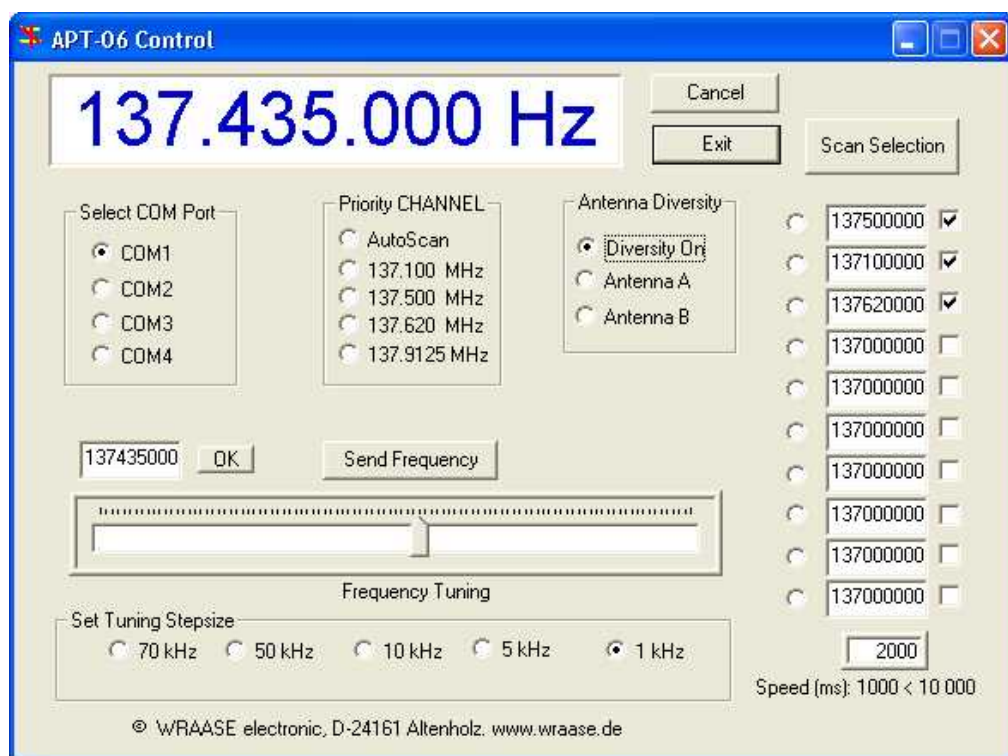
APT-06 Control

137.435.000 Hz

Cancel

Exit

Scan Selection

Select COM Port
COM1
COM2
COM3
COM4

Priority CHANNEL
AutoScan
137.100 MHz
137.500 MHz
137.620 MHz
137.9125 MHz

Antenna Diversity
Diversity On
Antenna A
Antenna B

137500000
137100000
137620000
137000000
137000000
137000000
137000000
137000000
137000000
137000000

137435000 OK

Send Frequency

Frequency Tuning

Set Tuning Stepsize
70 kHz 50 kHz 10 kHz 5 kHz 1 kHz

2000
Speed (ms): 1000 < 10 000

© WRAASE electronic, D-24161 Altenholz. www.wraase.de